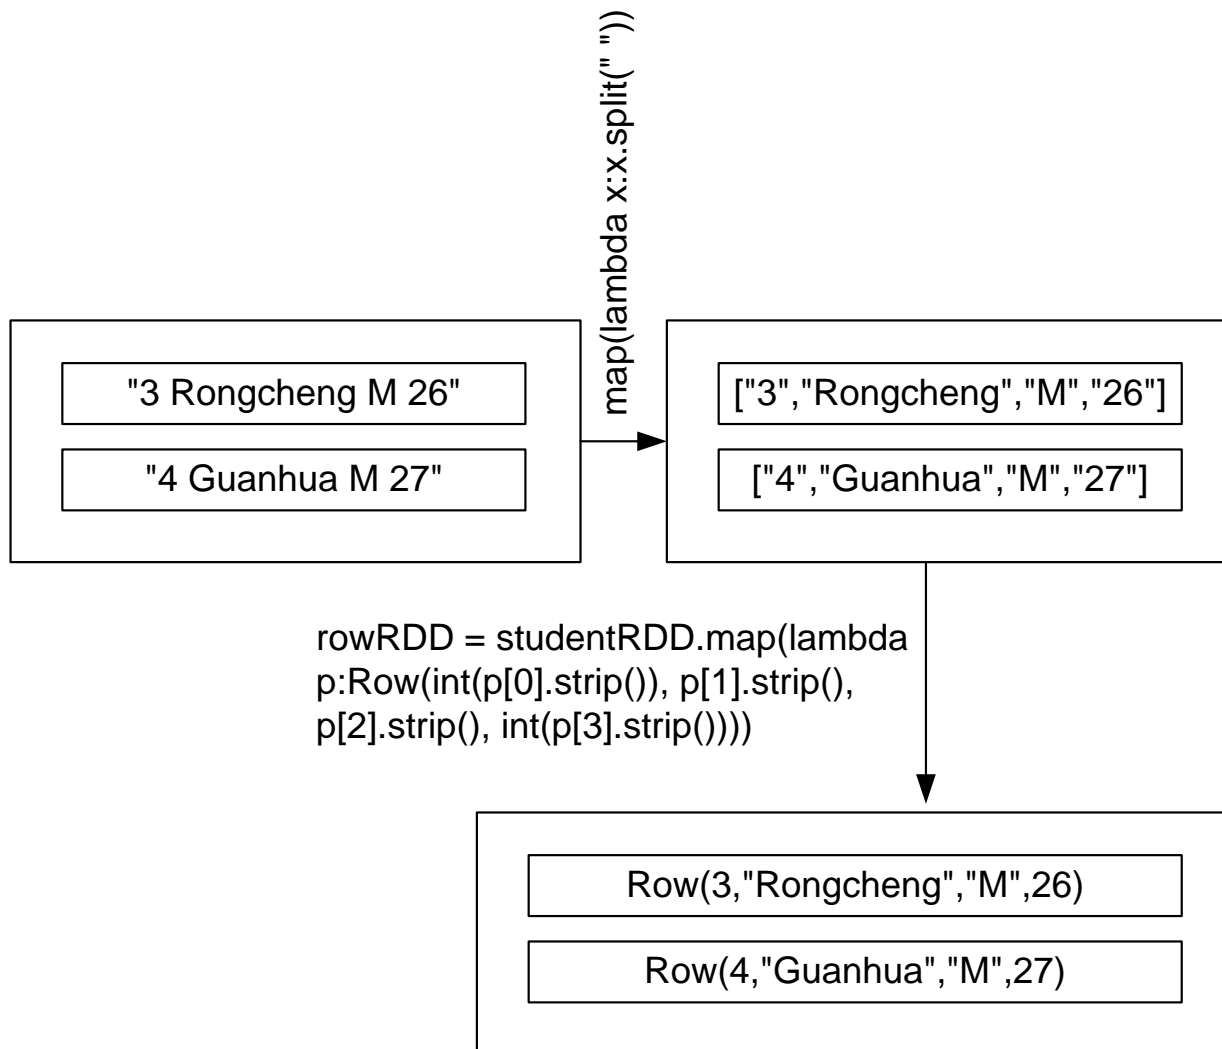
"3 Rongcheng M 26"

"4 Guanhua M 27"

map(lambda x:x.split(" "))

["3","Rongcheng","M","26"]

["4","Guanhua","M","27"]

rowRDD = studentRDD.map(lambda p:Row(int(p[0].strip()), p[1].strip(), p[2].strip(), int(p[3].strip())))

Row(3,"Rongcheng","M",26)

Row(4,"Guanhua","M",27)